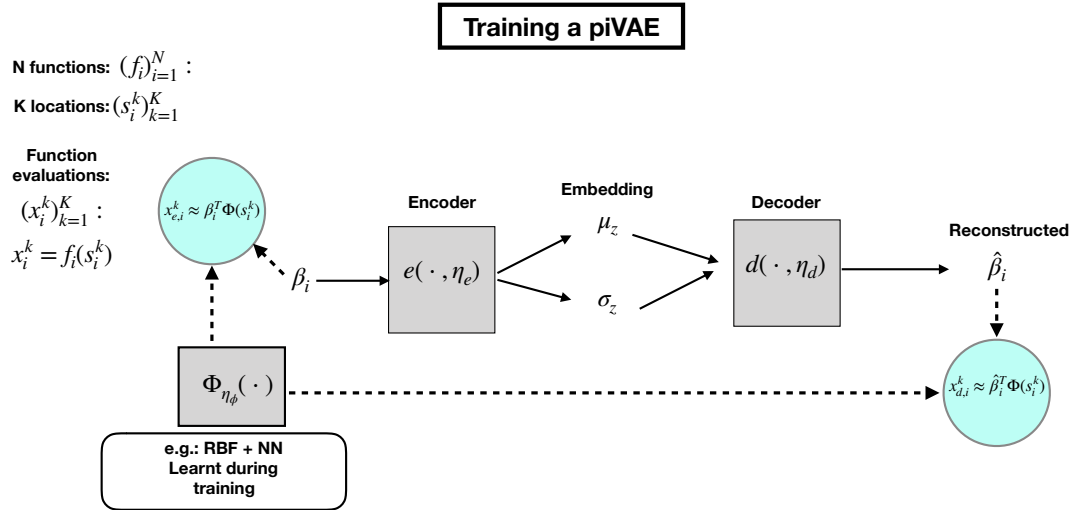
Training a piVAE

N functions: $(f_i)_{i=1}^N$ :

K locations: $(s_i^k)_{k=1}^K$

Function evaluations:

$(x_i^k)_{k=1}^K$ :

$x_i^k = f_i(s_i^k)$

$x_{e,i}^k \approx \beta_i^T \Phi(s_i^k)$

$\beta_i$

Encoder

$e(\cdot, \eta_e)$

Embedding

$\mu_z$

$\sigma_z$

Decoder

$d(\cdot, \eta_d)$

Reconstructed

$\hat{\beta}_i$

$\Phi_{\eta_\phi}(\cdot)$

e.g.: RBF + NN Learnt during training

$x_{d,i}^k \approx \hat{\beta}_i^T \Phi(s_i^k)$